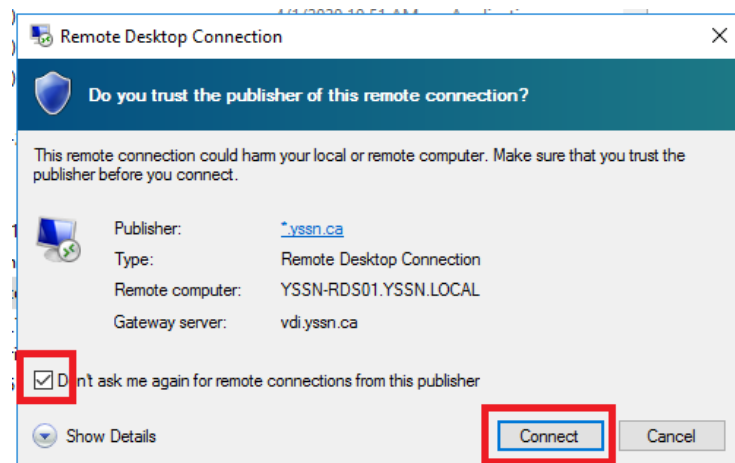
Remote Desktop Connection

Do you trust the publisher of this remote connection?

This remote connection could harm your local or remote computer. Make sure that you trust the publisher before you connect.

| Publisher: | *.yssn.ca |
|---|---|
| Type: | Remote Desktop Connection |
| Remote computer: | YSSN-RDS01.YSSN.LOCAL |
| Gateway server: | vdi.yssn.ca |

Don't ask me again for remote connections from this publisher

Show Details

Connect

Cancel